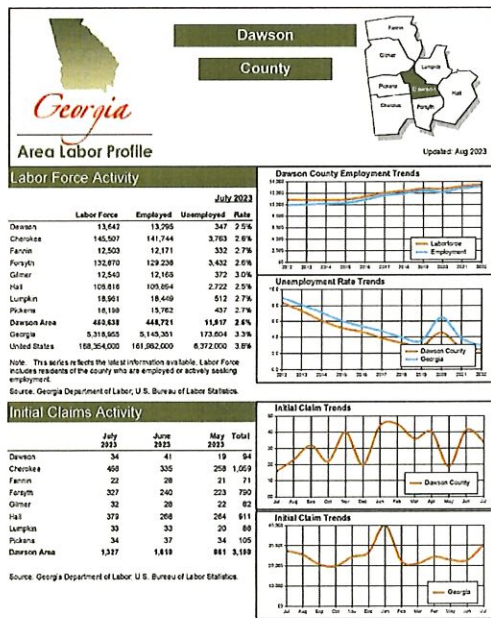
Georgia
Area Labor Profile

Dawson

County

Fannin
Gilmer
Lumpkin
Dawson
Pickens
Cherokee
Forsyth
Hall

Updated: Aug 2023

Labor Force Activity

July 2023

| | Labor Force | Employed | Unemployed | Rate |
|---|---|---|---|---|
| Dawson | 13,642 | 13,295 | 347 | 2.5% |
| Cherokee | 145,507 | 141,744 | 3,763 | 2.6% |
| Fannin | 12,503 | 12,171 | 332 | 2.7% |
| Forsyth | 132,670 | 129,238 | 3,432 | 2.6% |
| Gilmer | 12,540 | 12,168 | 372 | 3.0% |
| Hall | 108,616 | 105,894 | 2,722 | 2.5% |
| Lumpkin | 18,961 | 18,449 | 512 | 2.7% |
| Pickens | 16,199 | 15,762 | 437 | 2.7% |
| Dawson Area | 460,638 | 448,721 | 11,917 | 2.6% |
| Georgia | 5,318,955 | 5,145,351 | 173,604 | 3.3% |
| United States | 168,354,000 | 161,982,000 | 6,372,000 | 3.8% |

Note: This series reflects the latest information available. Labor Force includes residents of the county who are employed or actively seeking employment.

Source: Georgia Department of Labor; U.S. Bureau of Labor Statistics.

Dawson County Employment Trends

Laborforce
Employment

Unemployment Rate Trends

Dawson County
Georgia

Initial Claims Activity

| | July 2023 | June 2023 | May 2023 | Total |
|---|---|---|---|---|
| Dawson | 34 | 41 | 19 | 94 |
| Cherokee | 466 | 335 | 258 | 1,059 |
| Fannin | 22 | 28 | 21 | 71 |
| Forsyth | 327 | 240 | 223 | 790 |
| Gilmer | 32 | 28 | 22 | 82 |
| Hall | 379 | 268 | 264 | 911 |
| Lumpkin | 33 | 33 | 20 | 86 |
| Pickens | 34 | 37 | 34 | 105 |
| Dawson Area | 1,327 | 1,010 | 861 | 3,198 |

Source: Georgia Department of Labor; U.S. Bureau of Labor Statistics.

Initial Claim Trends

Jul Aug Sep Oct Nov Dec Jan Feb Mar Apr May Jun Jul

Dawson County

Initial Claim Trends

Jul Aug Sep Oct Nov Dec Jan Feb Mar Apr May Jun Jul

Georgia